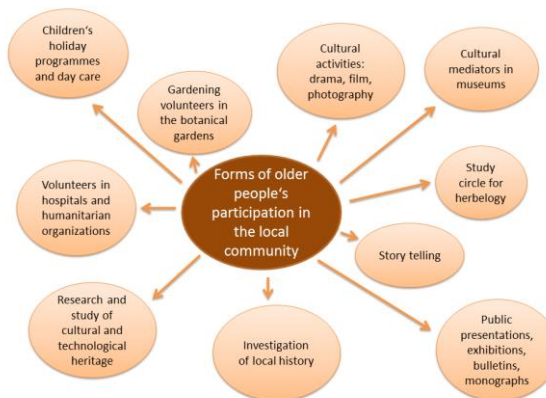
Forms of older people's participation in the local community

Children's holiday programmes and day care

Gardening volunteers in the botanical gardens

Cultural activities: drama, film, photography

Cultural mediators in museums

Study circle for herbelogy

Story telling

Public presentations, exhibitions, bulletins, monographs

Investigation of local history

Research and study of cultural and technological heritage

Volunteers in hospitals and humanitarian organizations